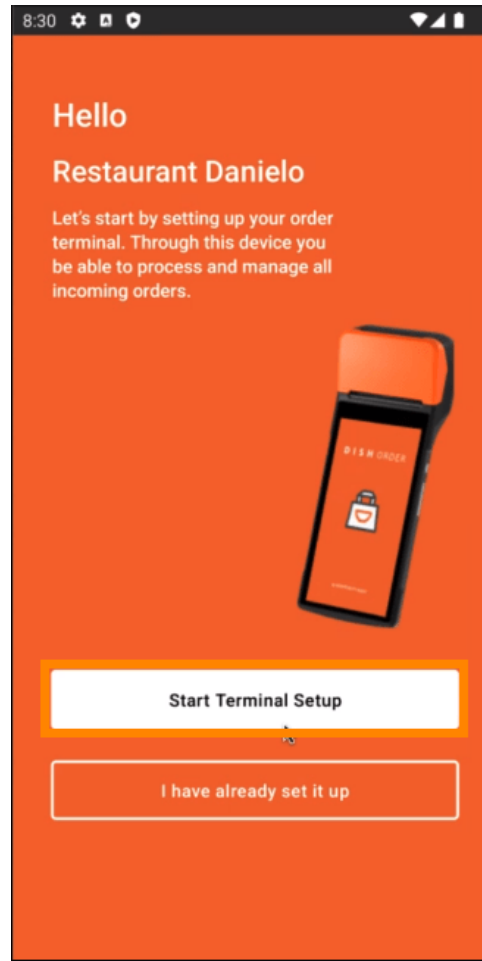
8:30

Hello

Restaurant Danielo

Let's start by setting up your order terminal. Through this device you be able to process and manage all incoming orders.

DISH ORDER

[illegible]

Start Terminal Setup

I have already set it up